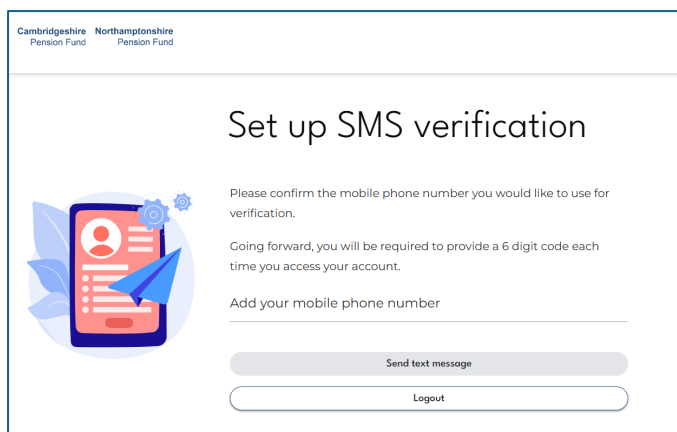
Cambridgeshire Pension Fund Northamptonshire Pension Fund

Set up SMS verification

Please confirm the mobile phone number you would like to use for verification.

Going forward, you will be required to provide a 6 digit code each time you access your account.

Add your mobile phone number

Send text message

Logout